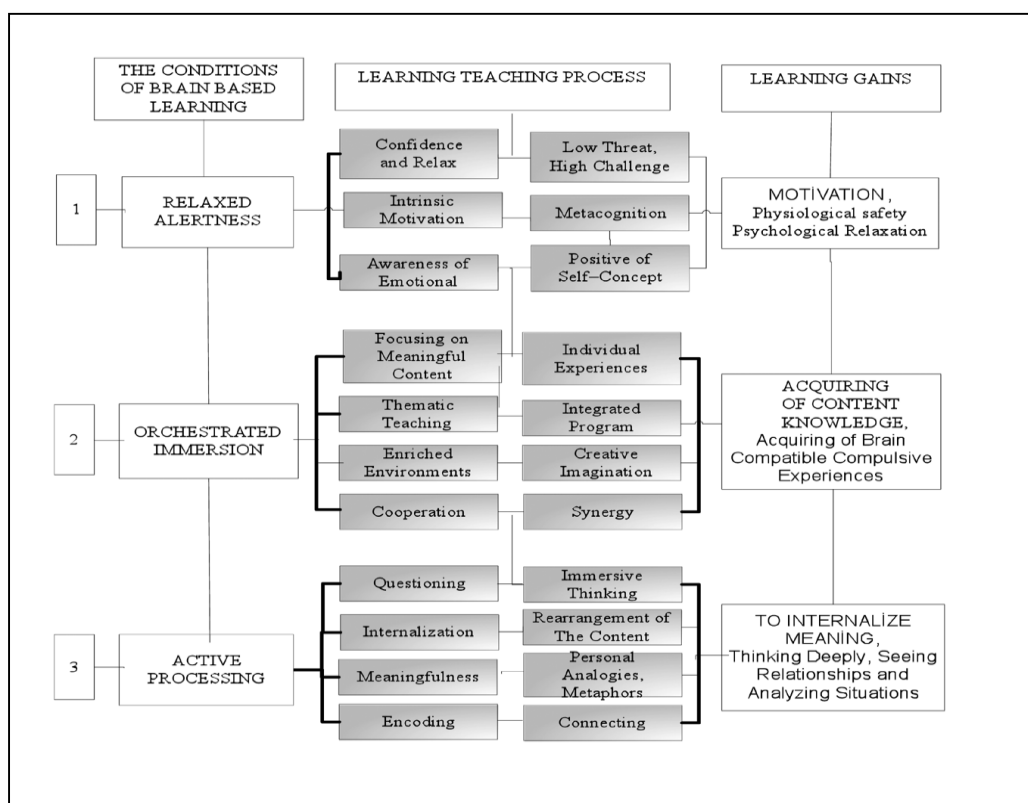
THE CONDITIONS OF BRAIN BASED LEARNING

LEARNING TEACHING PROCESS

LEARNING GAINS

1

RELAXED ALERTNESS

Confidence and Relax

Low Threat, High Challenge

Intrinsic Motivation

Metacognition

Awareness of Emotional

Positive of Self–Concept

MOTIVATION, Physiological safety Psychological Relaxation

2

ORCHESTRATED IMMERSION

Focusing on Meaningful Content

Individual Experiences

Thematic Teaching

Integrated Program

Enriched Environments

Creative Imagination

Cooperation

Synergy

ACQUIRING OF CONTENT KNOWLEDGE, Acquiring of Brain Compatible Compulsive Experiences

3

ACTIVE PROCESSING

Questioning

Immersive Thinking

Internalization

Rearrangement of The Content

Meaningfulness

Personal Analogies, Metaphors

Encoding

Connecting

TO INTERNALIZE MEANİNG, Thinking Deeply, Seeing Relationships and Analyzing Situations